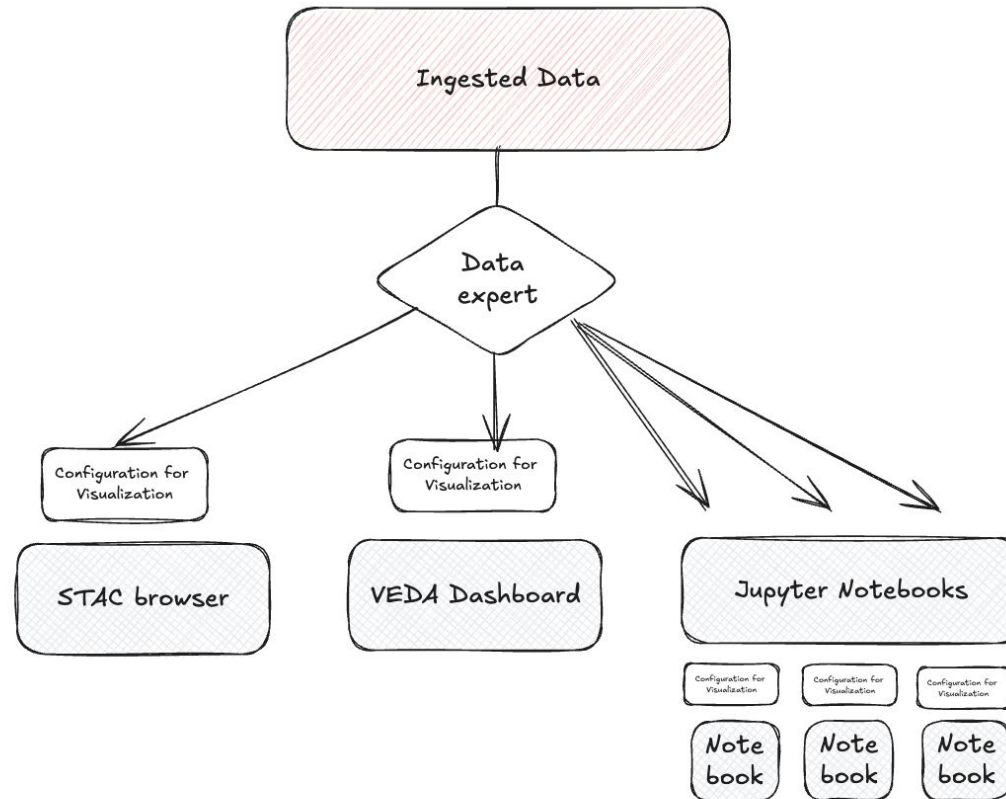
Ingested Data

Data expert

Configuration for Visualization

STAC browser

Configuration for Visualization

VEDA Dashboard

Jupyter Notebooks

Configuration for Visualization

Note book

Configuration for Visualization

Note book

Configuration for Visualization

Note book